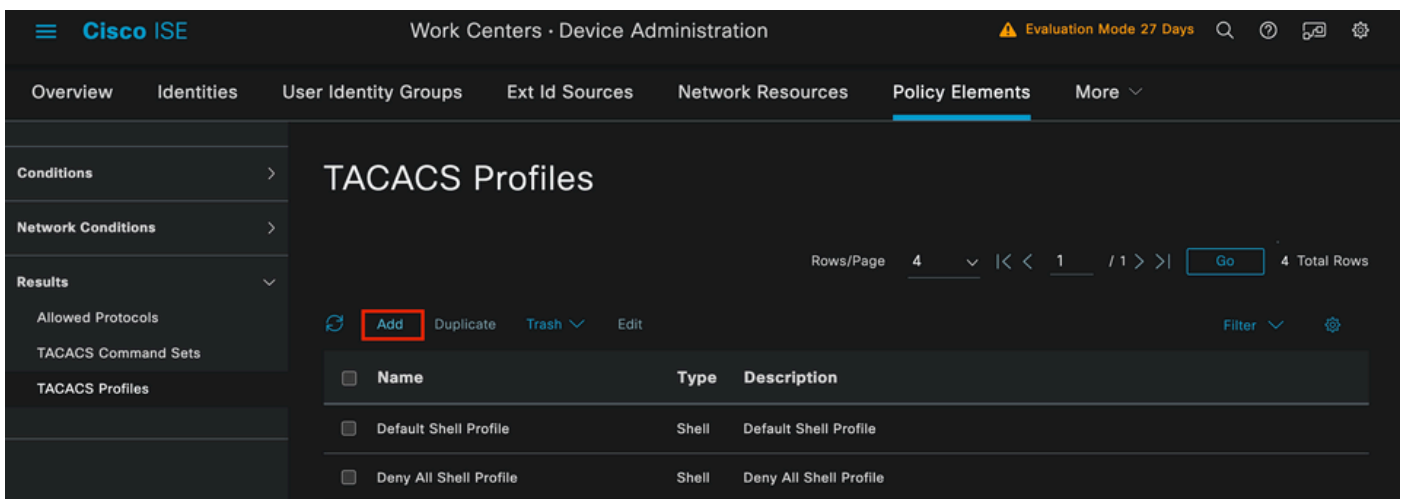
Cisco ISE

Work Centers · Device Administration

Evaluation Mode 27 Days

Overview Identities User Identity Groups Ext Id Sources Network Resources Policy Elements More

Conditions

Network Conditions

Results

Allowed Protocols

TACACS Command Sets

TACACS Profiles

TACACS Profiles

Rows/Page 4 1 /1 Go 4 Total Rows

Add Duplicate Trash Edit Filter

| Name | Type | Description |
|---|---|---|
| Default Shell Profile | Shell | Default Shell Profile |
| Deny All Shell Profile | Shell | Deny All Shell Profile |